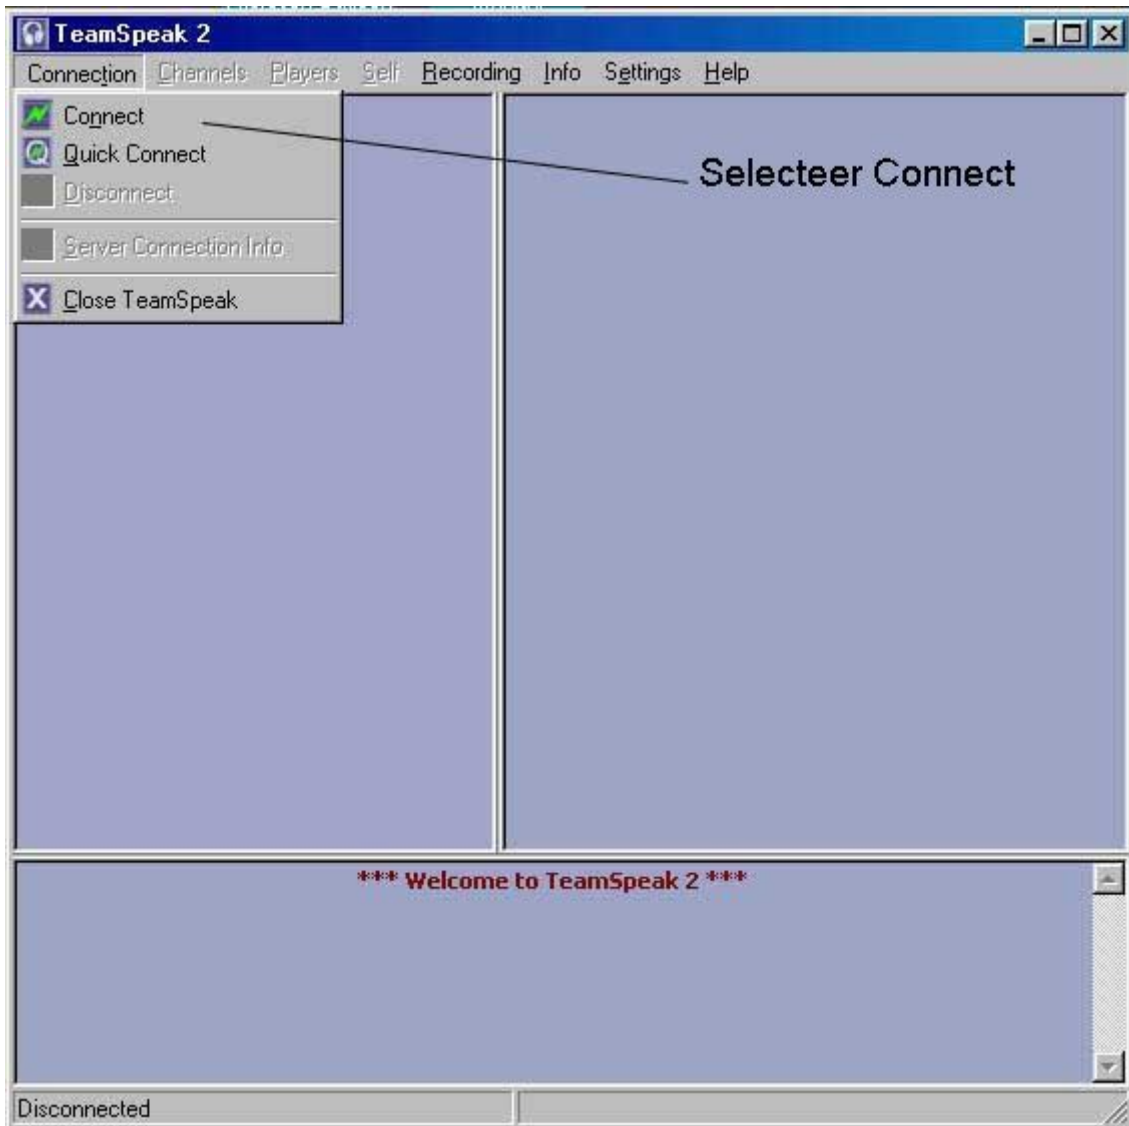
TeamSpeak 2

Connection Channels Players Self Recording Info Settings Help

Connect
Quick Connect
Disconnect
Server Connection Info
Close TeamSpeak

Selecteer Connect

*** Welcome to TeamSpeak 2 ***

Disconnected